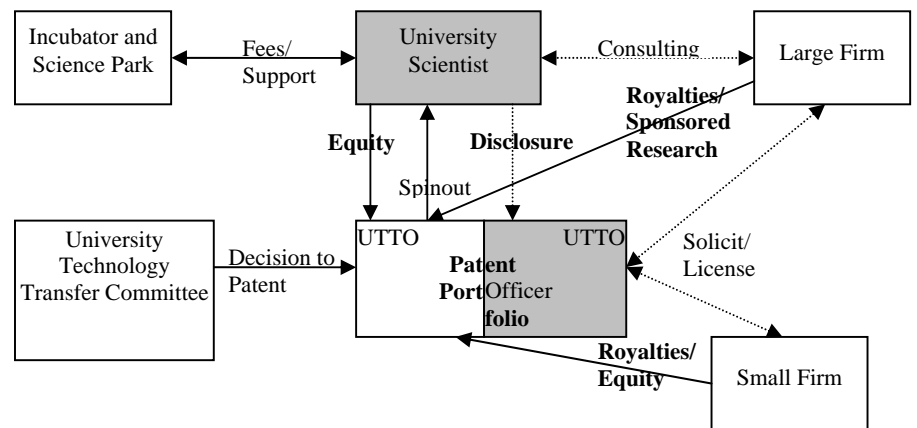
Incubator and Science Park

Fees/ Support

University Scientist

Consulting

Large Firm

Royalties/ Sponsored Research

Equity

Disclosure

Spinout

University Technology Transfer Committee

Decision to Patent

UTTO

Patent Portfolio

UTTO Officer

Solicit/ License

Royalties/ Equity

Small Firm